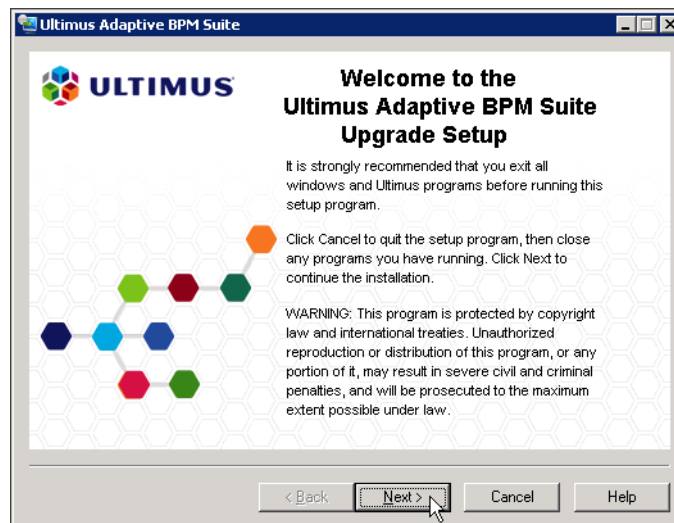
Ultimus Adaptive BPM Suite

ULTIMUS

Welcome to the Ultimus Adaptive BPM Suite Upgrade Setup

It is strongly recommended that you exit all windows and Ultimus programs before running this setup program.

Click Cancel to quit the setup program, then close any programs you have running. Click Next to continue the installation.

WARNING: This program is protected by copyright law and international treaties. Unauthorized reproduction or distribution of this program, or any portion of it, may result in severe civil and criminal penalties, and will be prosecuted to the maximum extent possible under law.

< Back
Next >
Cancel
Help